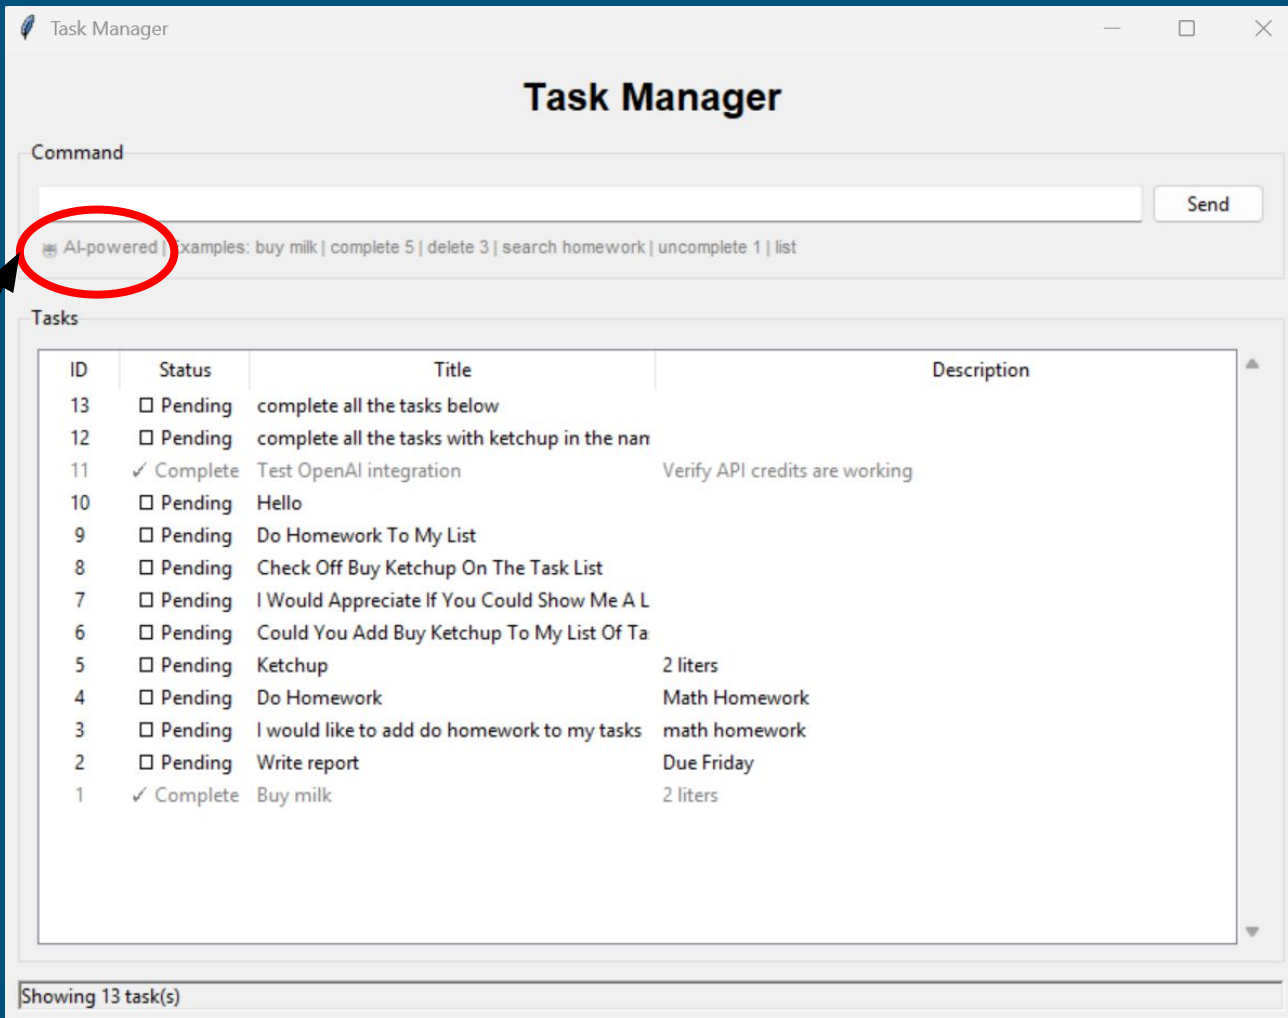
Task Manager

Task Manager

Command

Send

AI-powered | Examples: buy milk | complete 5 | delete 3 | search homework | uncomplete 1 | list

Tasks

| ID | Status | Title | Description |
|---|---|---|---|
| 13 | ☐ Pending | complete all the tasks below | |
| 12 | ☐ Pending | complete all the tasks with ketchup in the nan | |
| 11 | ✓ Complete | Test OpenAI integration | Verify API credits are working |
| 10 | ☐ Pending | Hello | |
| 9 | ☐ Pending | Do Homework To My List | |
| 8 | ☐ Pending | Check Off Buy Ketchup On The Task List | |
| 7 | ☐ Pending | I Would Appreciate If You Could Show Me A L | |
| 6 | ☐ Pending | Could You Add Buy Ketchup To My List Of Ta | |
| 5 | ☐ Pending | Ketchup | 2 liters |
| 4 | ☐ Pending | Do Homework | Math Homework |
| 3 | ☐ Pending | I would like to add do homework to my tasks | math homework |
| 2 | ☐ Pending | Write report | Due Friday |
| 1 | ✓ Complete | Buy milk | 2 liters |

Showing 13 task(s)